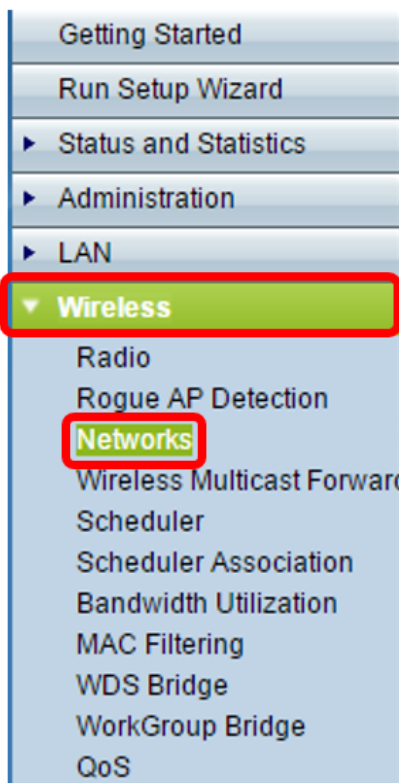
Getting Started
Run Setup Wizard
Status and Statistics
Administration
LAN
Wireless
Radio
Rogue AP Detection
Networks
Wireless Multicast Forwar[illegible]
Scheduler
Scheduler Association
Bandwidth Utilization
MAC Filtering
WDS Bridge
WorkGroup Bridge
QoS